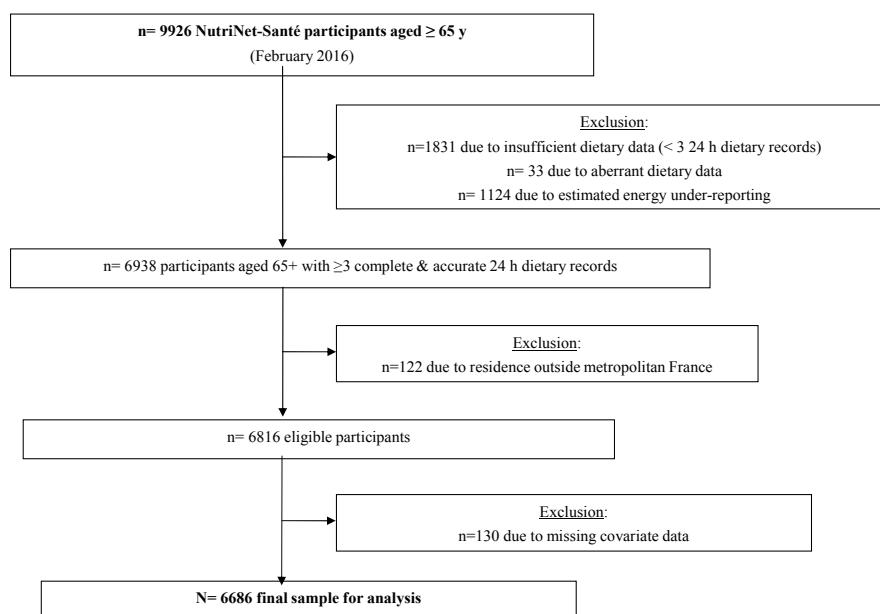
n= 9926 NutriNet-Santé participants aged ≥ 65 y
(February 2016)

Exclusion:
n=1831 due to insufficient dietary data (< 3 24 h dietary records)
n= 33 due to aberrant dietary data
n= 1124 due to estimated energy under-reporting

n= 6938 participants aged 65+ with ≥3 complete & accurate 24 h dietary records

Exclusion:
n=122 due to residence outside metropolitan France

n= 6816 eligible participants

Exclusion:
n=130 due to missing covariate data

N= 6686 final sample for analysis